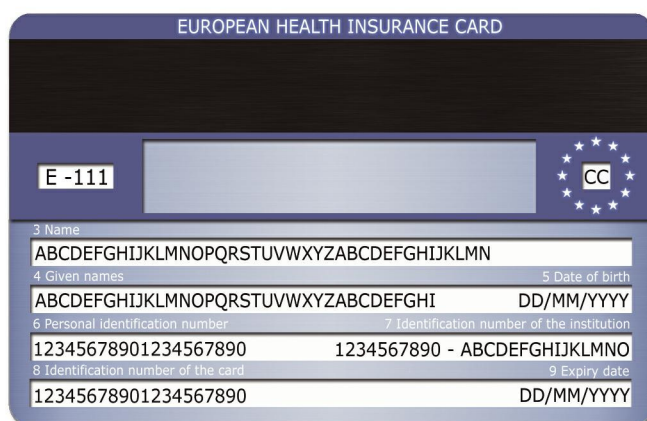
EUROPEAN HEALTH INSURANCE CARD

E -111

CC

3 Name
ABCDEFGHIJKLMNOPQRSTUVWXYZABCDEFGHIJKLMN

4 Given names
5 Date of birth
ABCDEFGHIJKLMNOPQRSTUVWXYZABCDEFGHI
DD/MM/YYYY

6 Personal identification number
7 Identification number of the institution
12345678901234567890
1234567890 - ABCDEFGHIJKLMNO

8 Identification number of the card
9 Expiry date
12345678901234567890
DD/MM/YYYY